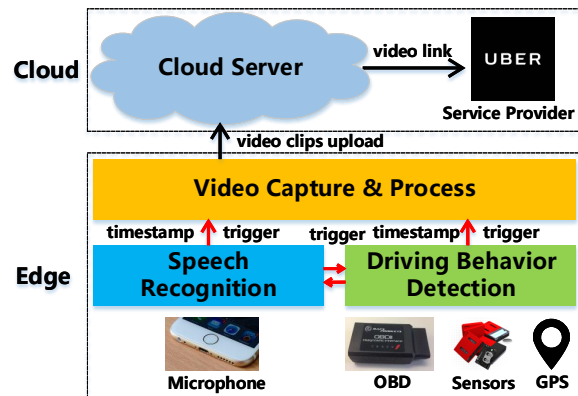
Cloud

Cloud Server

video link

UBER

Service Provider

video clips upload

Video Capture & Process

timestamp trigger

trigger timestamp trigger

Edge

Speech Recognition

Driving Behavior Detection

Microphone

OBD

Sensors

GPS